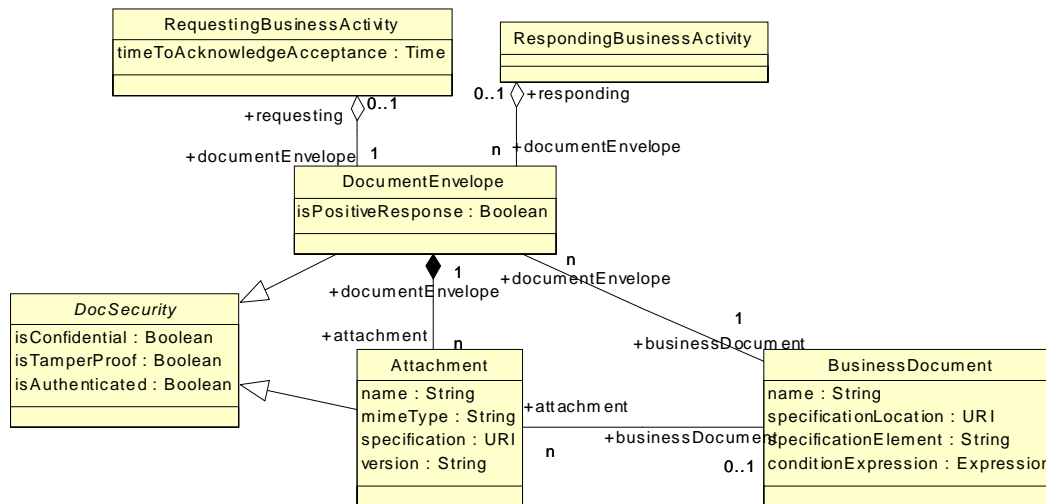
RequestingBusinessActivity
timeToAcknowledgeAcceptance : Time

RespondingBusinessActivity

+requesting
0..1
+documentEnvelope
1

0..1
+responding
n
+documentEnvelope

DocumentEnvelope
isPositiveResponse : Boolean

1
+documentEnvelope
n
+documentEnvelope

DocSecurity
isConfidential : Boolean
isTamperProof : Boolean
isAuthenticated : Boolean

+attachment
n

1
+businessDocument

Attachment
name : String
mimeType : String
specification : URI
version : String

+attachment
n
+businessDocument
0..1

BusinessDocument
name : String
specificationLocation : URI
specificationElement : String
conditionExpression : Expression